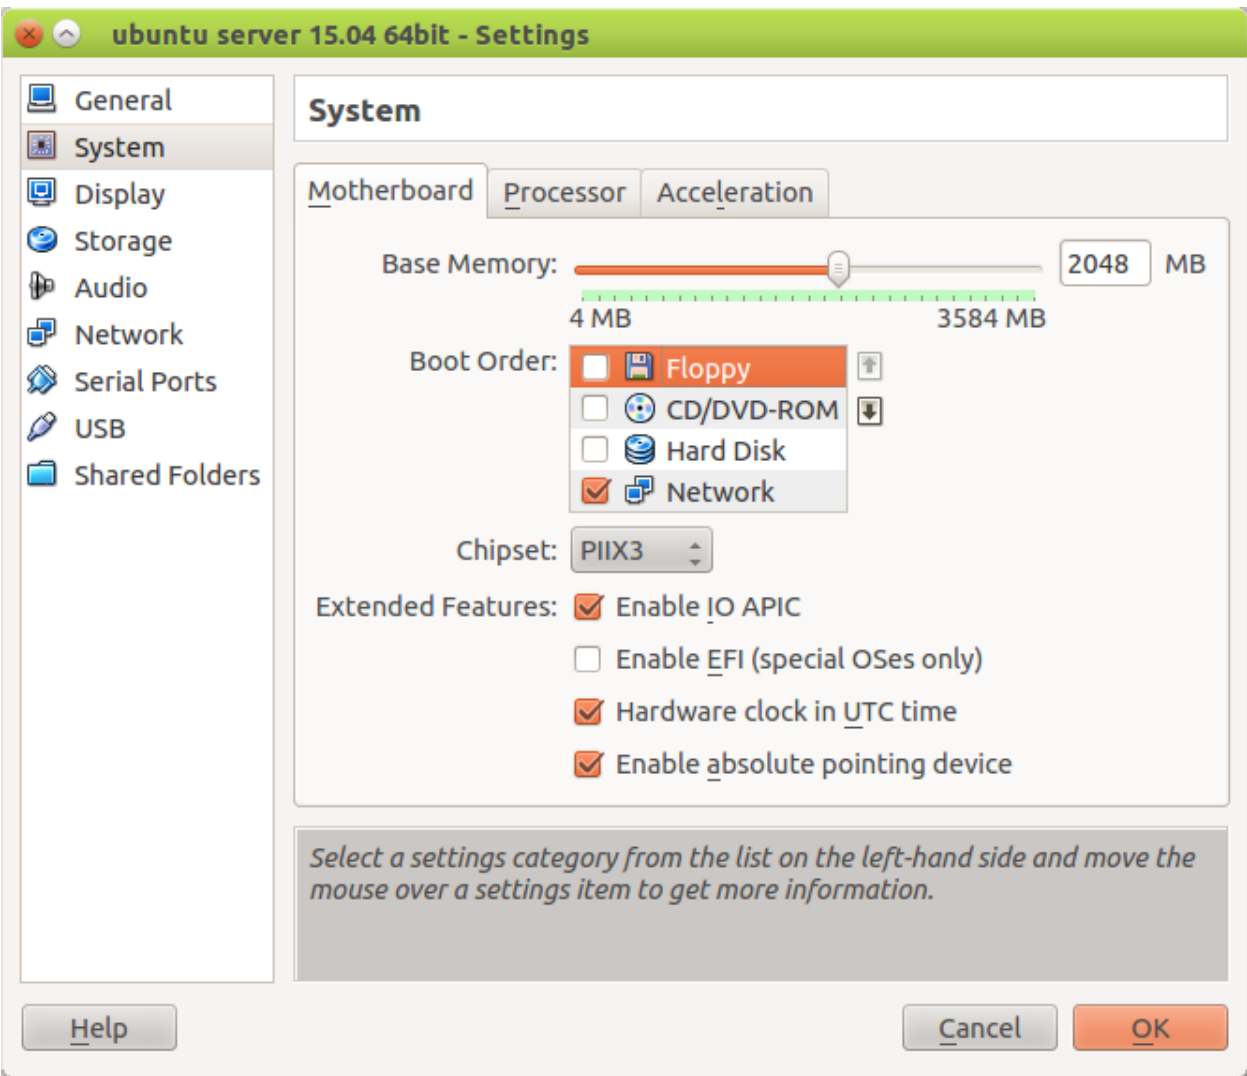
ubuntu server 15.04 64bit - Settings

General
System
Display
Storage
Audio
Network
Serial Ports
USB
Shared Folders

System

Motherboard
Processor
Acceleration

Base Memory:
2048
MB
4 MB
3584 MB

Boot Order:
Floppy
CD/DVD-ROM
Hard Disk
Network

Chipset:
PIIX3

Extended Features:
Enable IO APIC
Enable EFI (special OSes only)
Hardware clock in UTC time
Enable absolute pointing device

Select a settings category from the list on the left-hand side and move the mouse over a settings item to get more information.

Help
Cancel
OK